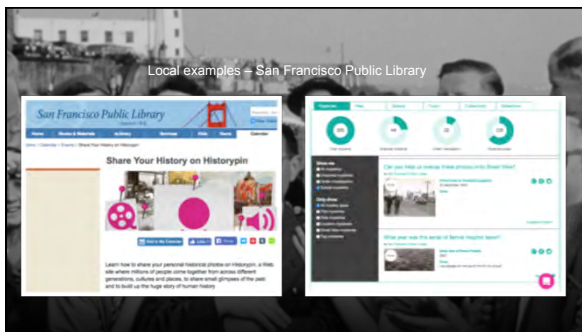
Local examples – San Francisco Public Library

San Francisco Public Library

Home | Books & Materials | eLibrary | Services | Kids | Teens | Calendar

Share Your History on Historypin

Learn how to share your personal historical photos on Historypin, a Web site where millions of people come together from across different generations, cultures and places, to share small glimpses of the past and to build up the huge story of human history

Can you help us date these photos? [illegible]

What year was this aerial of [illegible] taken?